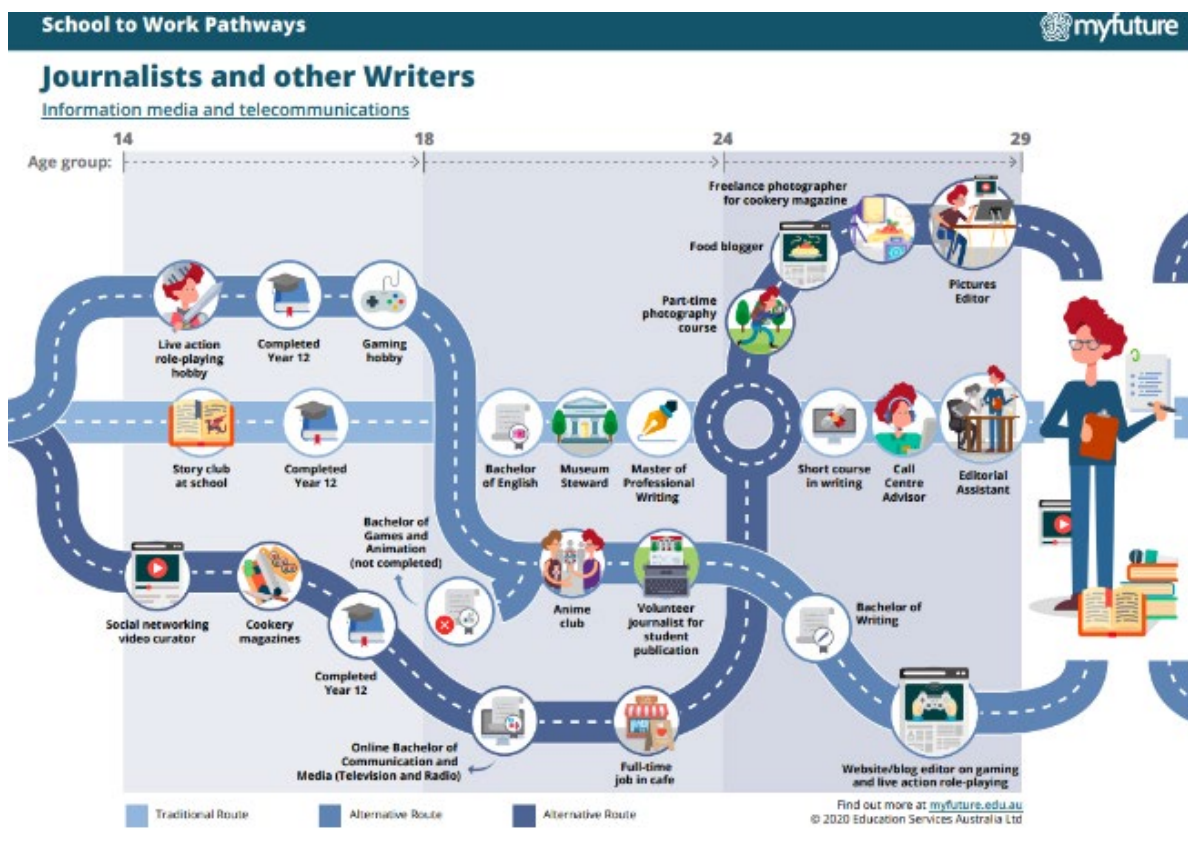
School to Work Pathways

myfuture

Journalists and other Writers

Information media and telecommunications

Age group: 14 18 24 29

Freelance photographer for cookery magazine

Food blogger

Pictures Editor

Part-time photography course

Live action role-playing hobby

Completed Year 12

Gaming hobby

Story club at school

Completed Year 12

Bachelor of English

Museum Steward

Master of Professional Writing

Short course in writing

Call Centre Advisor

Editorial Assistant

Bachelor of Games and Animation (not completed)

Anime club

Volunteer journalist for student publication

Bachelor of Writing

Social networking video curator

Cookery magazines

Completed Year 12

Online Bachelor of Communication and Media (Television and Radio)

Full-time job in cafe

Website/blog editor on gaming and live action role-playing

Traditional Route

Alternative Route

Alternative Route

Find out more at myfuture.edu.au
© 2020 Education Services Australia Ltd